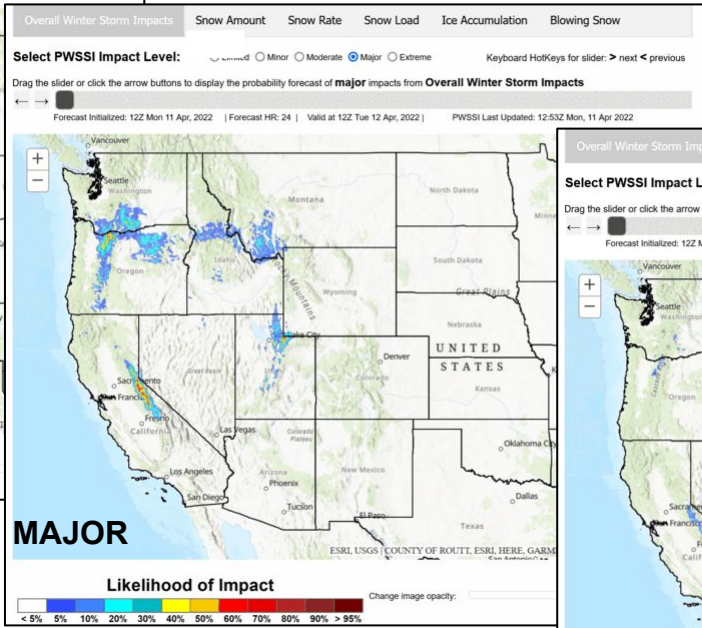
Overall Winter Storm Impacts | Snow Amount | Snow Rate | Snow Load | Ice Accumulation | Blowing Snow

Select PWSSI Impact Level: Limited Minor Moderate Major Extreme

Keyboard HotKeys for slider: > next < previous

Drag the slider or click the arrow buttons to display the probability forecast of **major** impacts from **Overall Winter Storm Impacts**

← →

Forecast Initialized: 12Z Mon 11 Apr, 2022 | Forecast HR: 24 | Valid at 12Z Tue 12 Apr, 2022 | PWSSI Last Updated: 12:53Z Mon, 11 Apr 2022

+
−

Vancouver
Seattle
Washington
Montana
North Dakota
Minn
Oregon
Idaho
South Dakota
Rocky Mountains
Wyoming
Great Plains
Nebraska
Salt Lake City
Denver
UNITED STATES
Sacramento
Francisco
Fresno
California
Great Basin
Colorado
Kansas
Las Vegas
Colorado Plateau
Oklahoma City
Los Angeles
Arizona
Phoenix
New Mexico
San Diego
Tucson
Dallas
El Paso
Texas
San Antonio

MAJOR

ESRI, USGS | COUNTY OF ROUTT, ESRI, HERE, GARM

Likelihood of Impact

Change image opacity:

| < 5% | 5% | 10% | 20% | 30% | 40% | 50% | 60% | 70% | 80% | 90% | > 95% |
|---|---|---|---|---|---|---|---|---|---|---|---|

Overall Winter Storm Imp

Select PWSSI Impact L

Drag the slider or click the arrow

← →

Forecast Initialized: 12Z M

+
−

Vancouver
Seattle
Washington
Oregon
Sacrame
Francisco
Calif